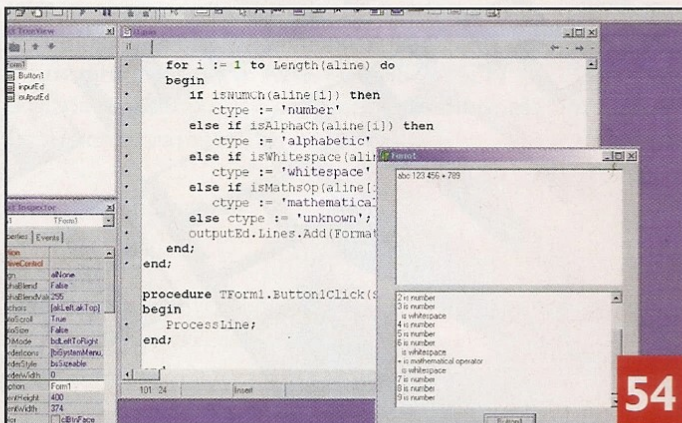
TreeView

Form1
Button1
inputEd
outputEd

Inspector
TForm1
Properties | Events

Align alNone
AlphaBlend False
AlphaBlendValue 255
Anchors [akLeft,akTop]
AutoScroll True
AutoSize False
BiDiMode bdLeftToRight
BorderIcons [biSystemMenu,
BorderStyle bsSizeable
BorderWidth 0
Caption Form1
ClientHeight 400
ClientWidth 374

Unit1

for i := 1 to Length(aline) do
begin
if isNumCh(aline[i]) then
ctype := 'number'
else if isAlphaCh(aline[i]) then
ctype := 'alphabetic'
else if isWhitespace(ali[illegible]
ctype := 'whitespace'
else if isMathsOp(aline[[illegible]
ctype := 'mathematical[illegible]
else ctype := 'unknown'; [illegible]
outputEd.Lines.Add(Format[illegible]
end;
end;

procedure TForm1.Button1Click(S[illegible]
begin
ProcessLine;
end;

101: 24 Insert

Form1

abc 123 456 + 789

2 is number
3 is number
is whitespace
4 is number
5 is number
6 is number
is whitespace
+ is mathematical operator
is whitespace
7 is number
8 is number
9 is number

Button1

54